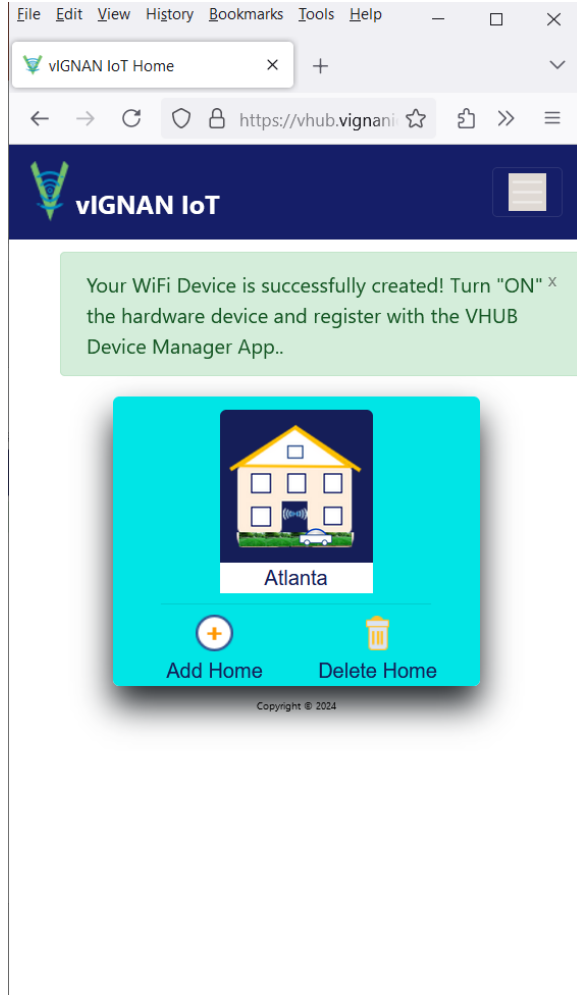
File Edit View History Bookmarks Tools Help

vIGNAN IoT Home ×

https://vhub.vignan

vIGNAN IoT

Your WiFi Device is successfully created! Turn "ON" the hardware device and register with the VHUB Device Manager App..

x

Atlanta

Add Home

Delete Home

Copyright © 2024